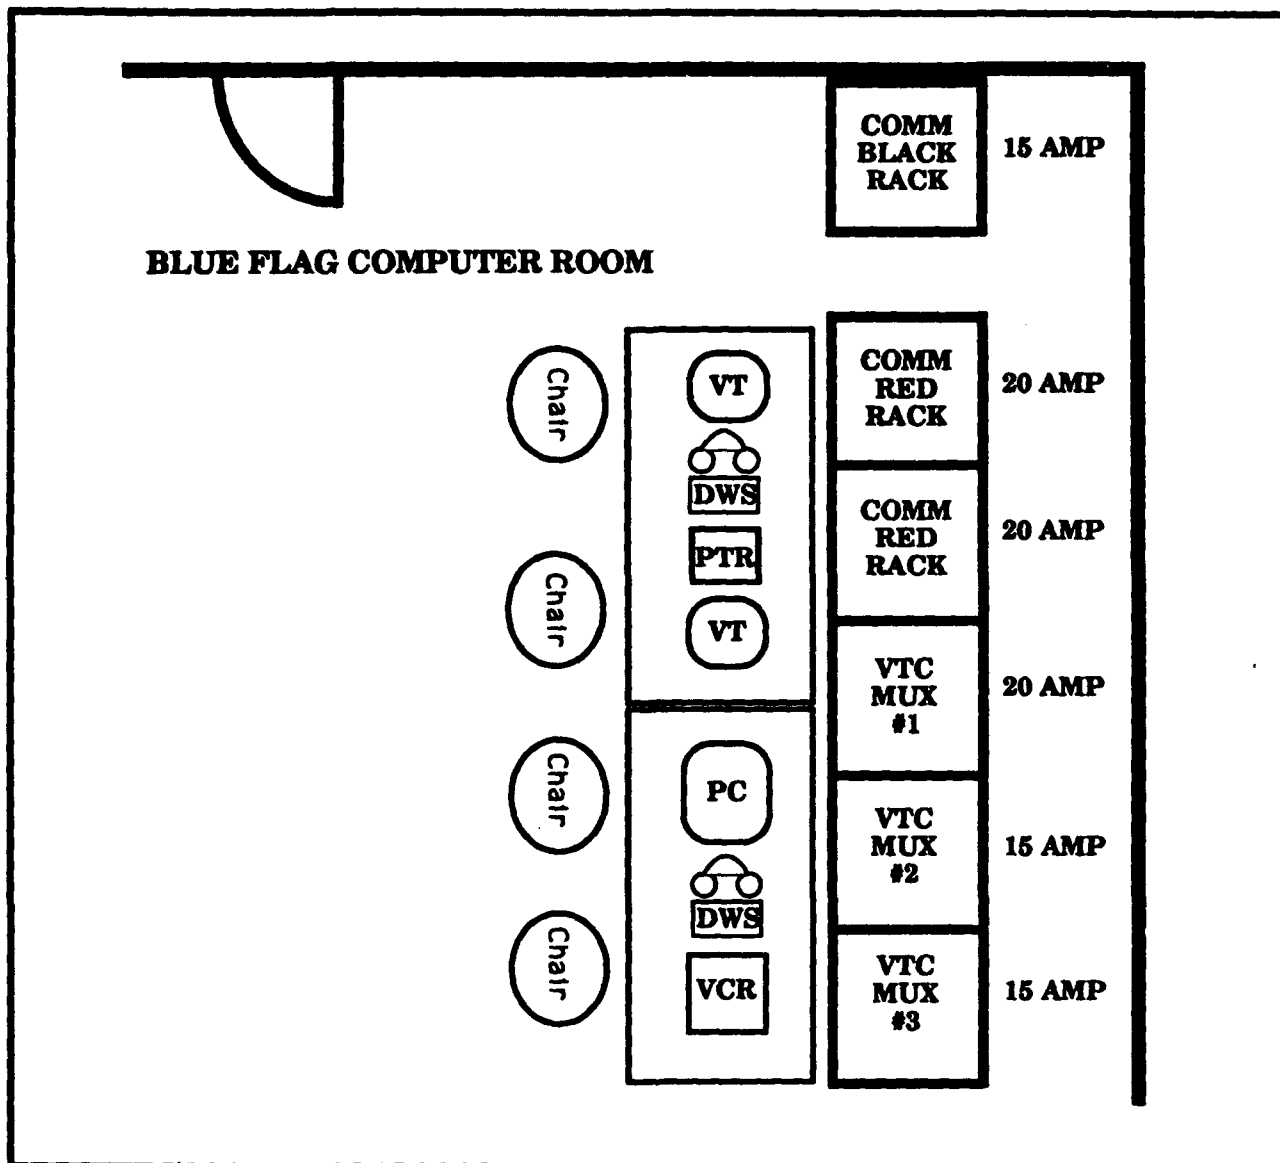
COMM BLACK RACK

15 AMP

BLUE FLAG COMPUTER ROOM

Chair

VT

DWS

PTR

Chair

VT

COMM RED RACK

20 AMP

COMM RED RACK

20 AMP

VTC MUX #1

20 AMP

Chair

PC

DWS

Chair

VCR

VTC MUX #2

15 AMP

VTC MUX #3

15 AMP